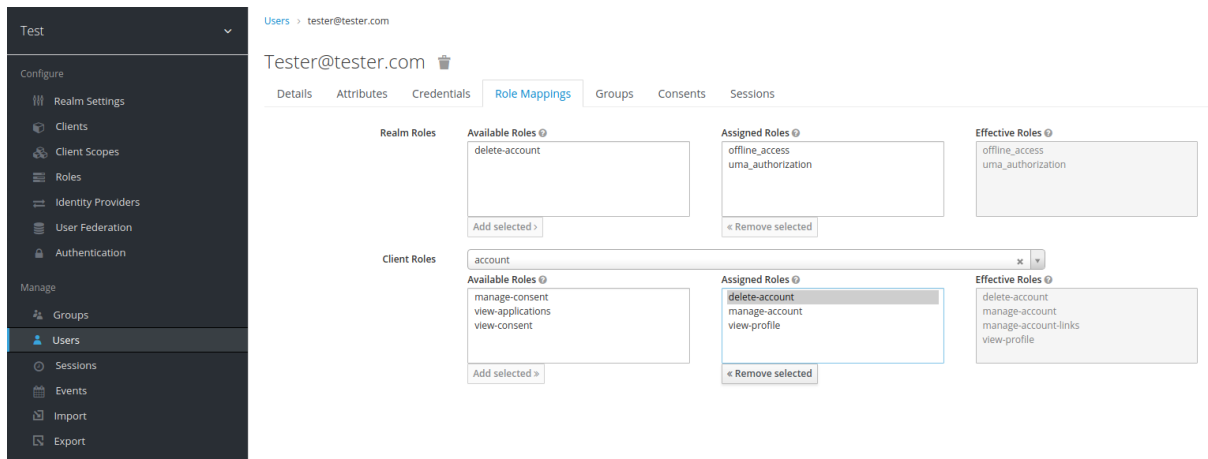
Test

Configure

Realm Settings

Clients

Client Scopes

Roles

Identity Providers

User Federation

Authentication

Manage

Groups

Users

Sessions

Events

Import

Export

Users › tester@tester.com

Tester@tester.com

Details | Attributes | Credentials | Role Mappings | Groups | Consents | Sessions

Realm Roles

Available Roles
delete-account
Add selected ›

Assigned Roles
offline_access
uma_authorization
« Remove selected

Effective Roles
offline_access
uma_authorization

Client Roles
account

Available Roles
manage-consent
view-applications
view-consent
Add selected »

Assigned Roles
delete-account
manage-account
view-profile
« Remove selected

Effective Roles
delete-account
manage-account
manage-account-links
view-profile